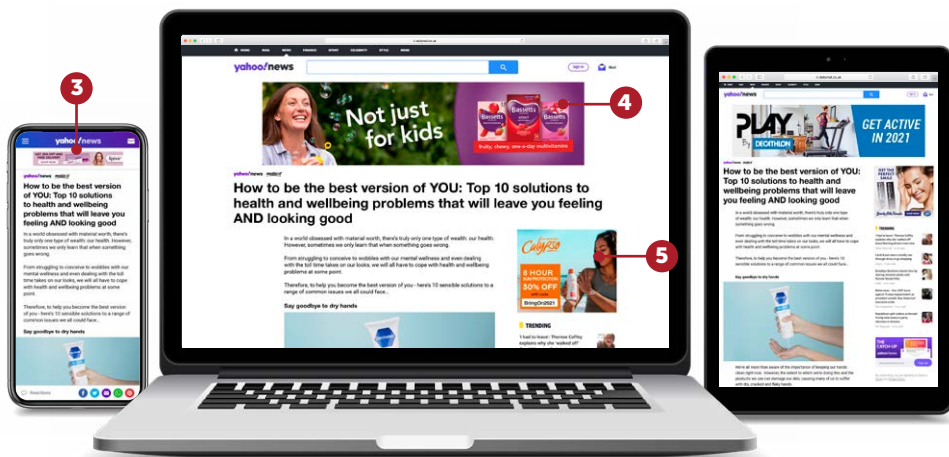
3

yahoo!news

How to be the best version of YOU: Top 10 solutions to health and wellbeing problems that will leave you feeling AND looking good

In a world obsessed with material worth, there's truly only one type of wealth: our health. However, sometimes we only learn that when something goes wrong.

From struggling to conceive to wobbles with our mental wellness and even dealing with the toll time takes on our looks, we will all have to cope with health and wellbeing problems at some point.

Therefore, to help you become the best version of you - here's 10 sensible solutions to a range of common issues we all could face...

Say goodbye to dry hands

yahoo!news

Not just for kids

Bassetts

4

How to be the best version of YOU: Top 10 solutions to health and wellbeing problems that will leave you feeling AND looking good

In a world obsessed with material worth, there's truly only one type of wealth: our health. However, sometimes we only learn that when something goes wrong.

From struggling to conceive to wobbles with our mental wellness and even dealing with the toll time takes on our looks, we will all have to cope with health and wellbeing problems at some point.

Therefore, to help you become the best version of you - here's 10 sensible solutions to a range of common issues we all could face...

Say goodbye to dry hands

Calypso

8 HOUR

30% OFF

BringOn2021

5

TRENDING

yahoo!news

PLAY

DECATHLON

GET ACTIVE IN 2021

How to be the best version of YOU: Top 10 solutions to health and wellbeing problems that will leave you feeling AND looking good

TRENDING

Say goodbye to dry hands

THE CATCH UP